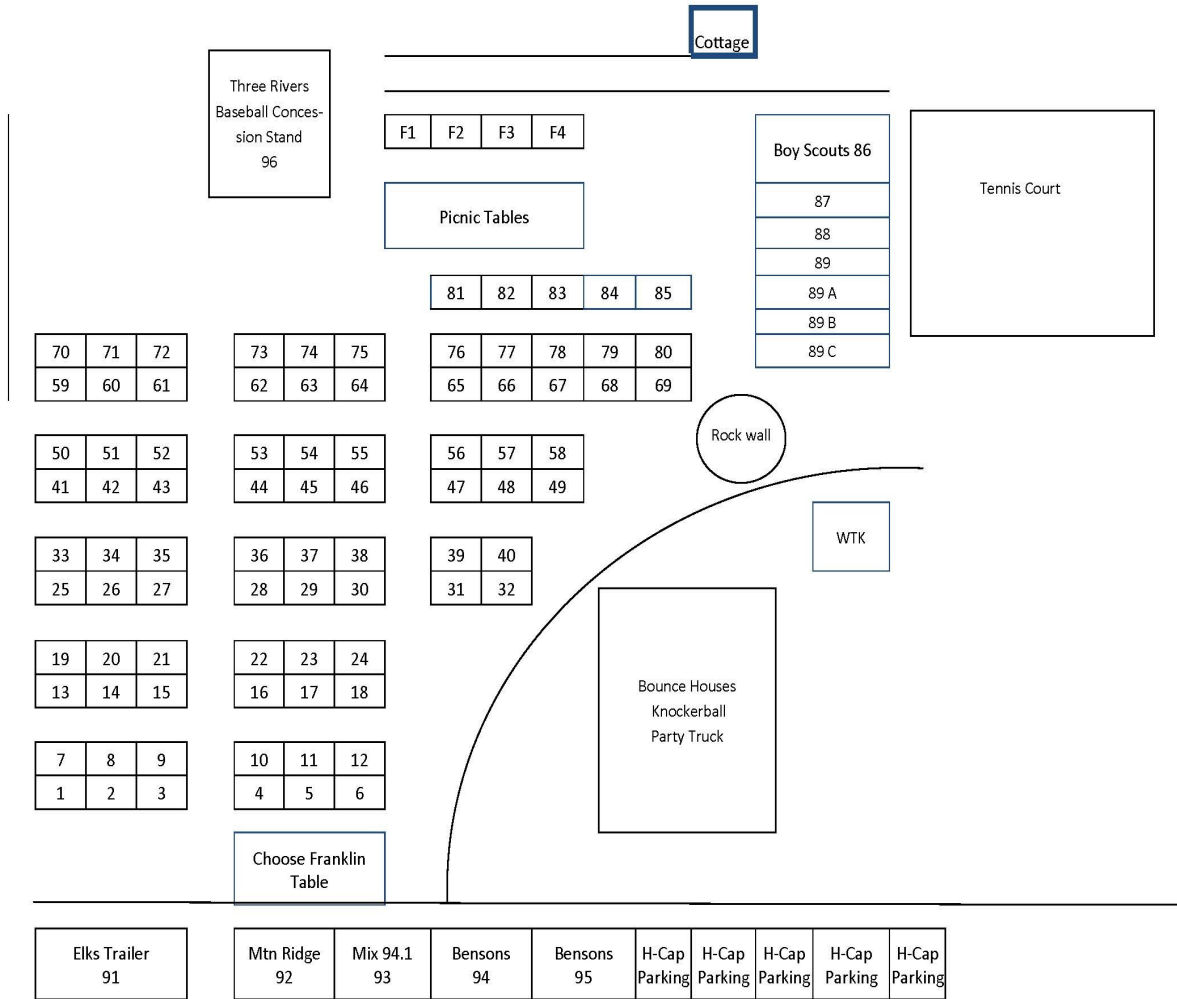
Cottage

Three Rivers Baseball Concession Stand 96

F1 F2 F3 F4

Picnic Tables

81 82 83 84 85

Boy Scouts 86
87
88
89
89 A
89 B
89 C

Tennis Court

70 71 72
59 60 61

73 74 75
62 63 64

76 77 78 79 80
65 66 67 68 69

Rock wall

50 51 52
41 42 43

53 54 55
44 45 46

56 57 58
47 48 49

WTK

33 34 35
25 26 27

36 37 38
28 29 30

39 40
31 32

19 20 21
13 14 15

22 23 24
16 17 18

Bounce Houses
Knockerball
Party Truck

7 8 9
1 2 3

10 11 12
4 5 6

Choose Franklin Table

Elks Trailer 91

Mtn Ridge 92

Mix 94.1 93

Bensons 94

Bensons 95

H-Cap Parking

H-Cap Parking

H-Cap Parking

H-Cap Parking

H-Cap Parking